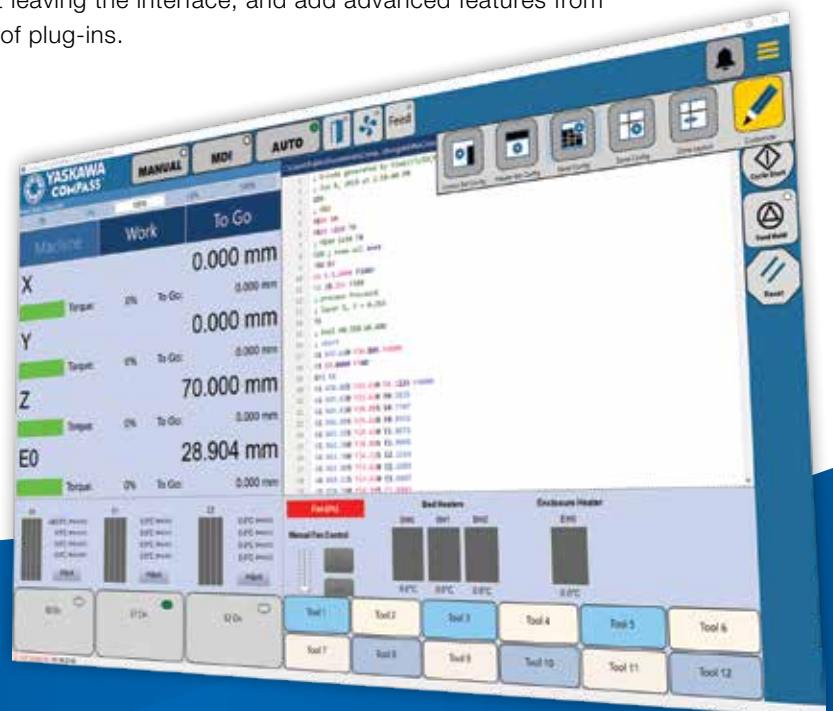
leaving the interface, and add advanced features from of plug-ins.

YASKAWA COMPASS

MANUAL

MDI

AUTO

Feed

Customize

Cycle Start

Feed Hold

Reset

Machine

Work

To Go

X

0.000 mm

Torque:

0%

To Go:

0.000 mm

Y

0.000 mm

Torque:

0%

To Go:

0.000 mm

Z

70.000 mm

Torque:

0%

To Go:

0.000 mm

E0

28.904 mm

Torque:

0%

To Go:

0.000 mm

Manual Fan Control

Bed Heaters

BH0

BH1

BH2

0.0°C

0.0°C

0.0°C

Enclosure Heater

EH0

0.0°C

Tool 1

Tool 2

Tool 3

Tool 4

Tool 5

Tool 6

Tool 7

Tool 8

Tool 9

Tool 10

Tool 11

Tool 12